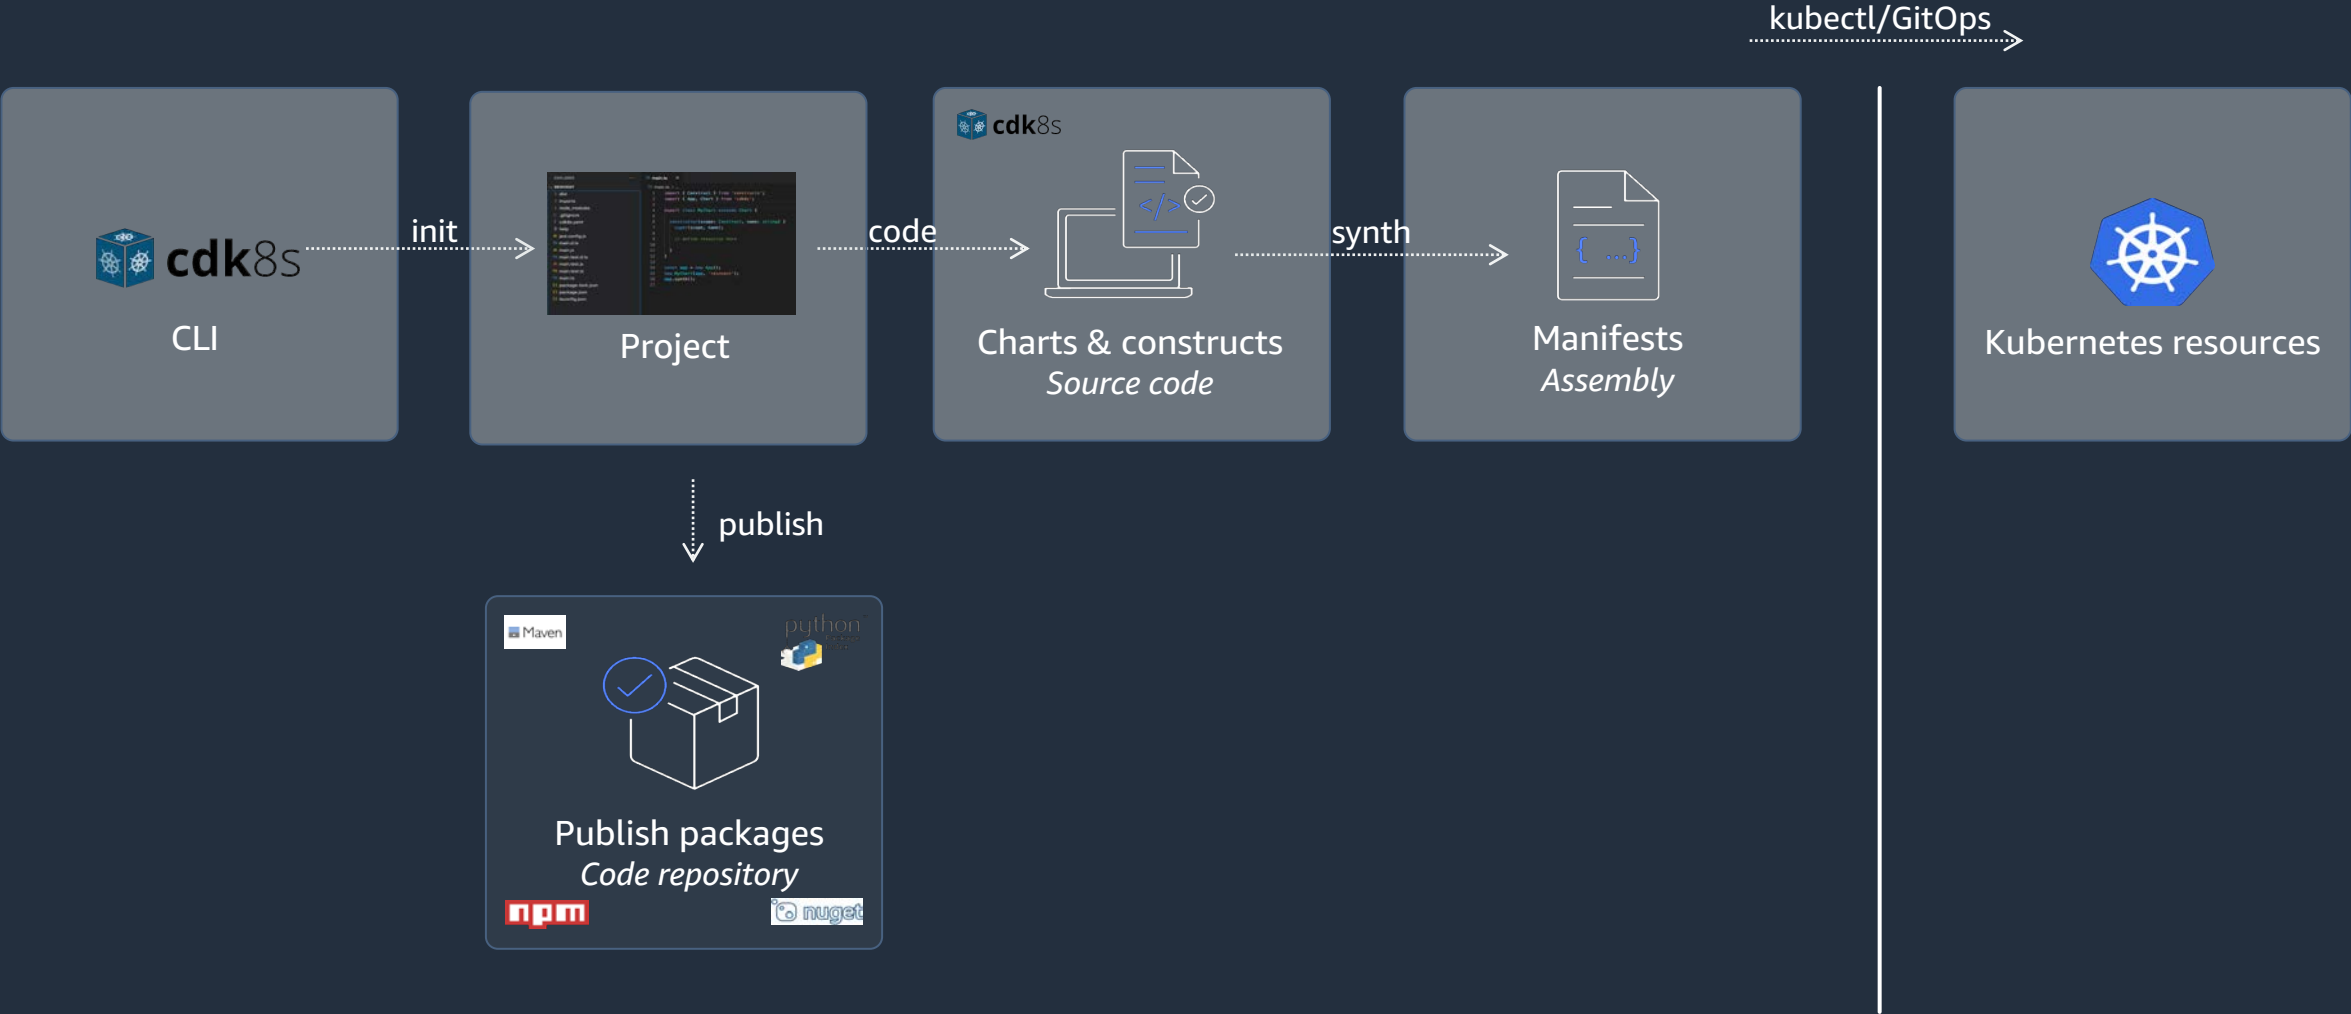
kubectl/GitOps

cdk8s

CLI

init

Project

code

cdk8s

Charts & constructs
Source code

synth

Manifests
Assembly

Kubernetes resources

publish

Maven

python

Publish packages
Code repository

npm

nuget